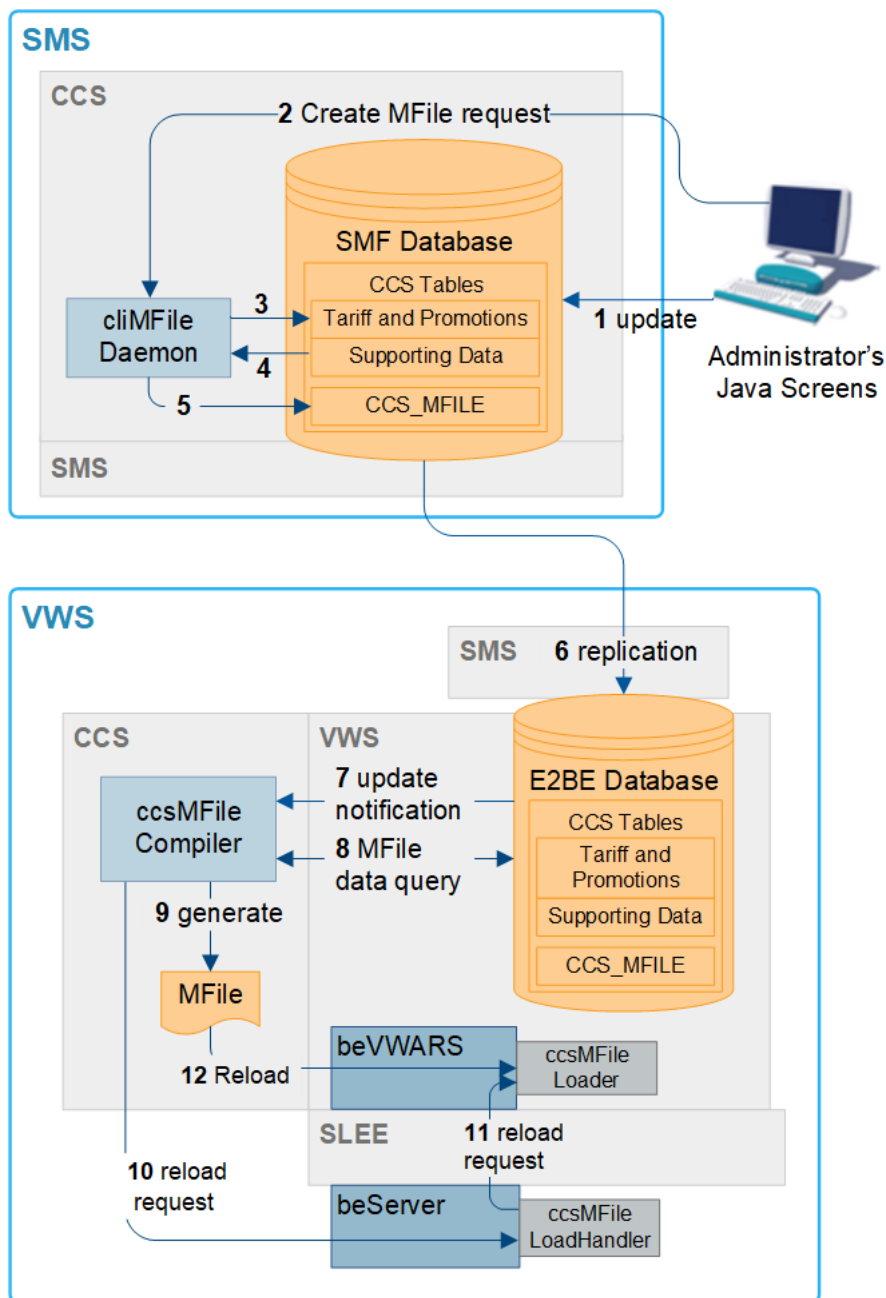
SMS

CCS

2 Create MFile request

SMF Database

CCS Tables

cliMFile Daemon

3

Tariff and Promotions

1 update

4

Supporting Data

Administrator's Java Screens

5

CCS_MFILE

SMS

VWS

SMS

6 replication

CCS

VWS

7 update notification

E2BE Database

ccsMFile Compiler

CCS Tables

8 MFile data query

Tariff and Promotions

9 generate

Supporting Data

CCS_MFILE

MFile

beVWARS

ccsMFile Loader

12 Reload

SLEE

11 reload request

10 reload request

beServer

ccsMFile LoadHandler